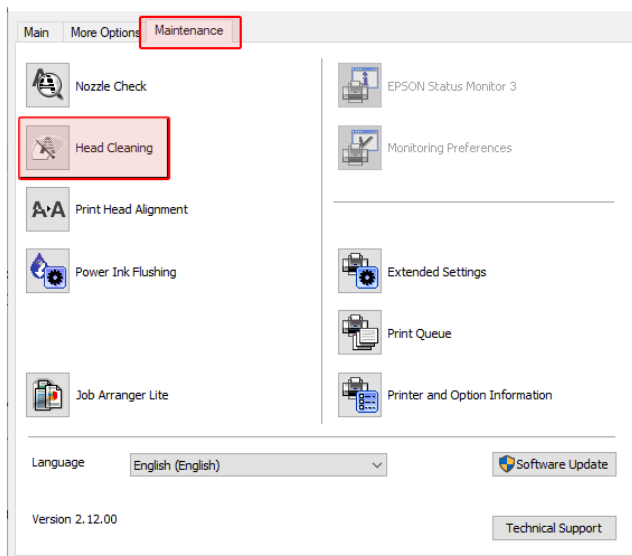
Main
More Options
Maintenance

Nozzle Check

Head Cleaning

Print Head Alignment

Power Ink Flushing

Job Arranger Lite

EPSON Status Monitor 3

Monitoring Preferences

Extended Settings

Print Queue

Printer and Option Information

Language
English (English)

Software Update

Version 2.12.00

Technical Support